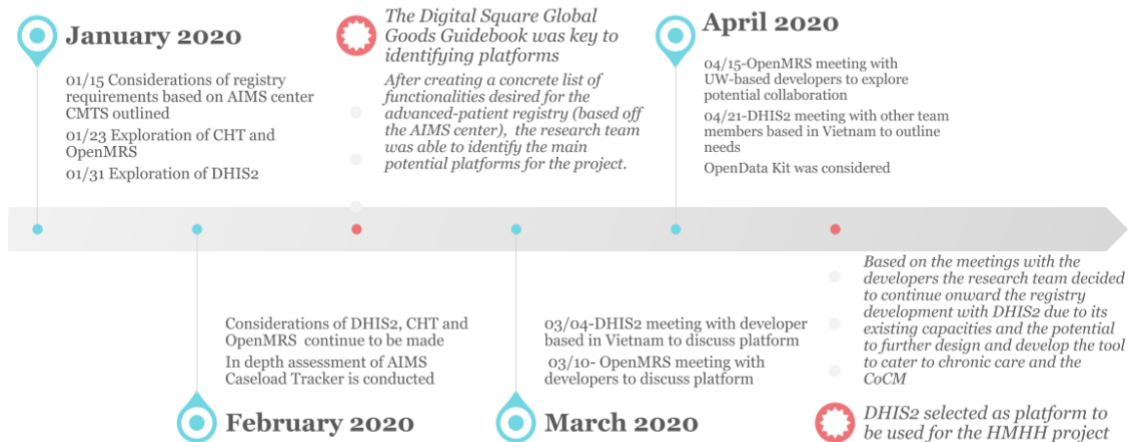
January 2020

01/15 Considerations of registry requirements based on AIMS center CMTS outlined

01/23 Exploration of CHT and OpenMRS

01/31 Exploration of DHIS2

The Digital Square Global Goods Guidebook was key to identifying platforms

After creating a concrete list of functionalities desired for the advanced-patient registry (based off the AIMS center), the research team was able to identify the main potential platforms for the project.

April 2020

04/15-OpenMRS meeting with UW-based developers to explore potential collaboration

04/21-DHIS2 meeting with other team members based in Vietnam to outline needs

OpenData Kit was considered

Considerations of DHIS2, CHT and OpenMRS continue to be made

In depth assessment of AIMS Caseload Tracker is conducted

February 2020

03/04-DHIS2 meeting with developer based in Vietnam to discuss platform

03/10- OpenMRS meeting with developers to discuss platform

March 2020

Based on the meetings with the developers the research team decided to continue onward the registry development with DHIS2 due to its existing capacities and the potential to further design and develop the tool to cater to chronic care and the CoCM

DHIS2 selected as platform to be used for the HMHH project